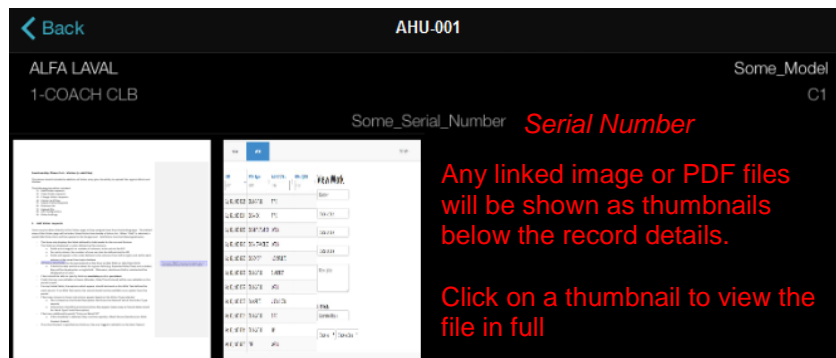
Back

AHU-001

ALFA LAVAL

Some_Model

1-COACH CLB

C1

Some_Serial_Number

Serial Number

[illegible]

Any linked image or PDF files will be shown as thumbnails below the record details.

Click on a thumbnail to view the file in full